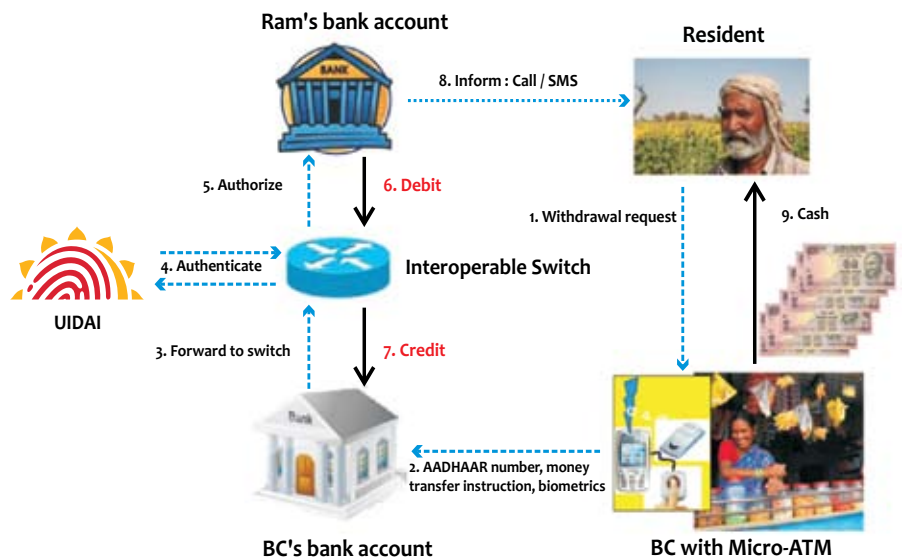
Ram's bank account

BANK

Resident

8. Inform : Call / SMS

5. Authorize

6. Debit

1. Withdrawal request

9. Cash

4. Authenticate

Interoperable Switch

UIDAI

3. Forward to switch

7. Credit

Bank

2. AADHAAR number, money transfer instruction, biometrics

BC's bank account

BC with Micro-ATM